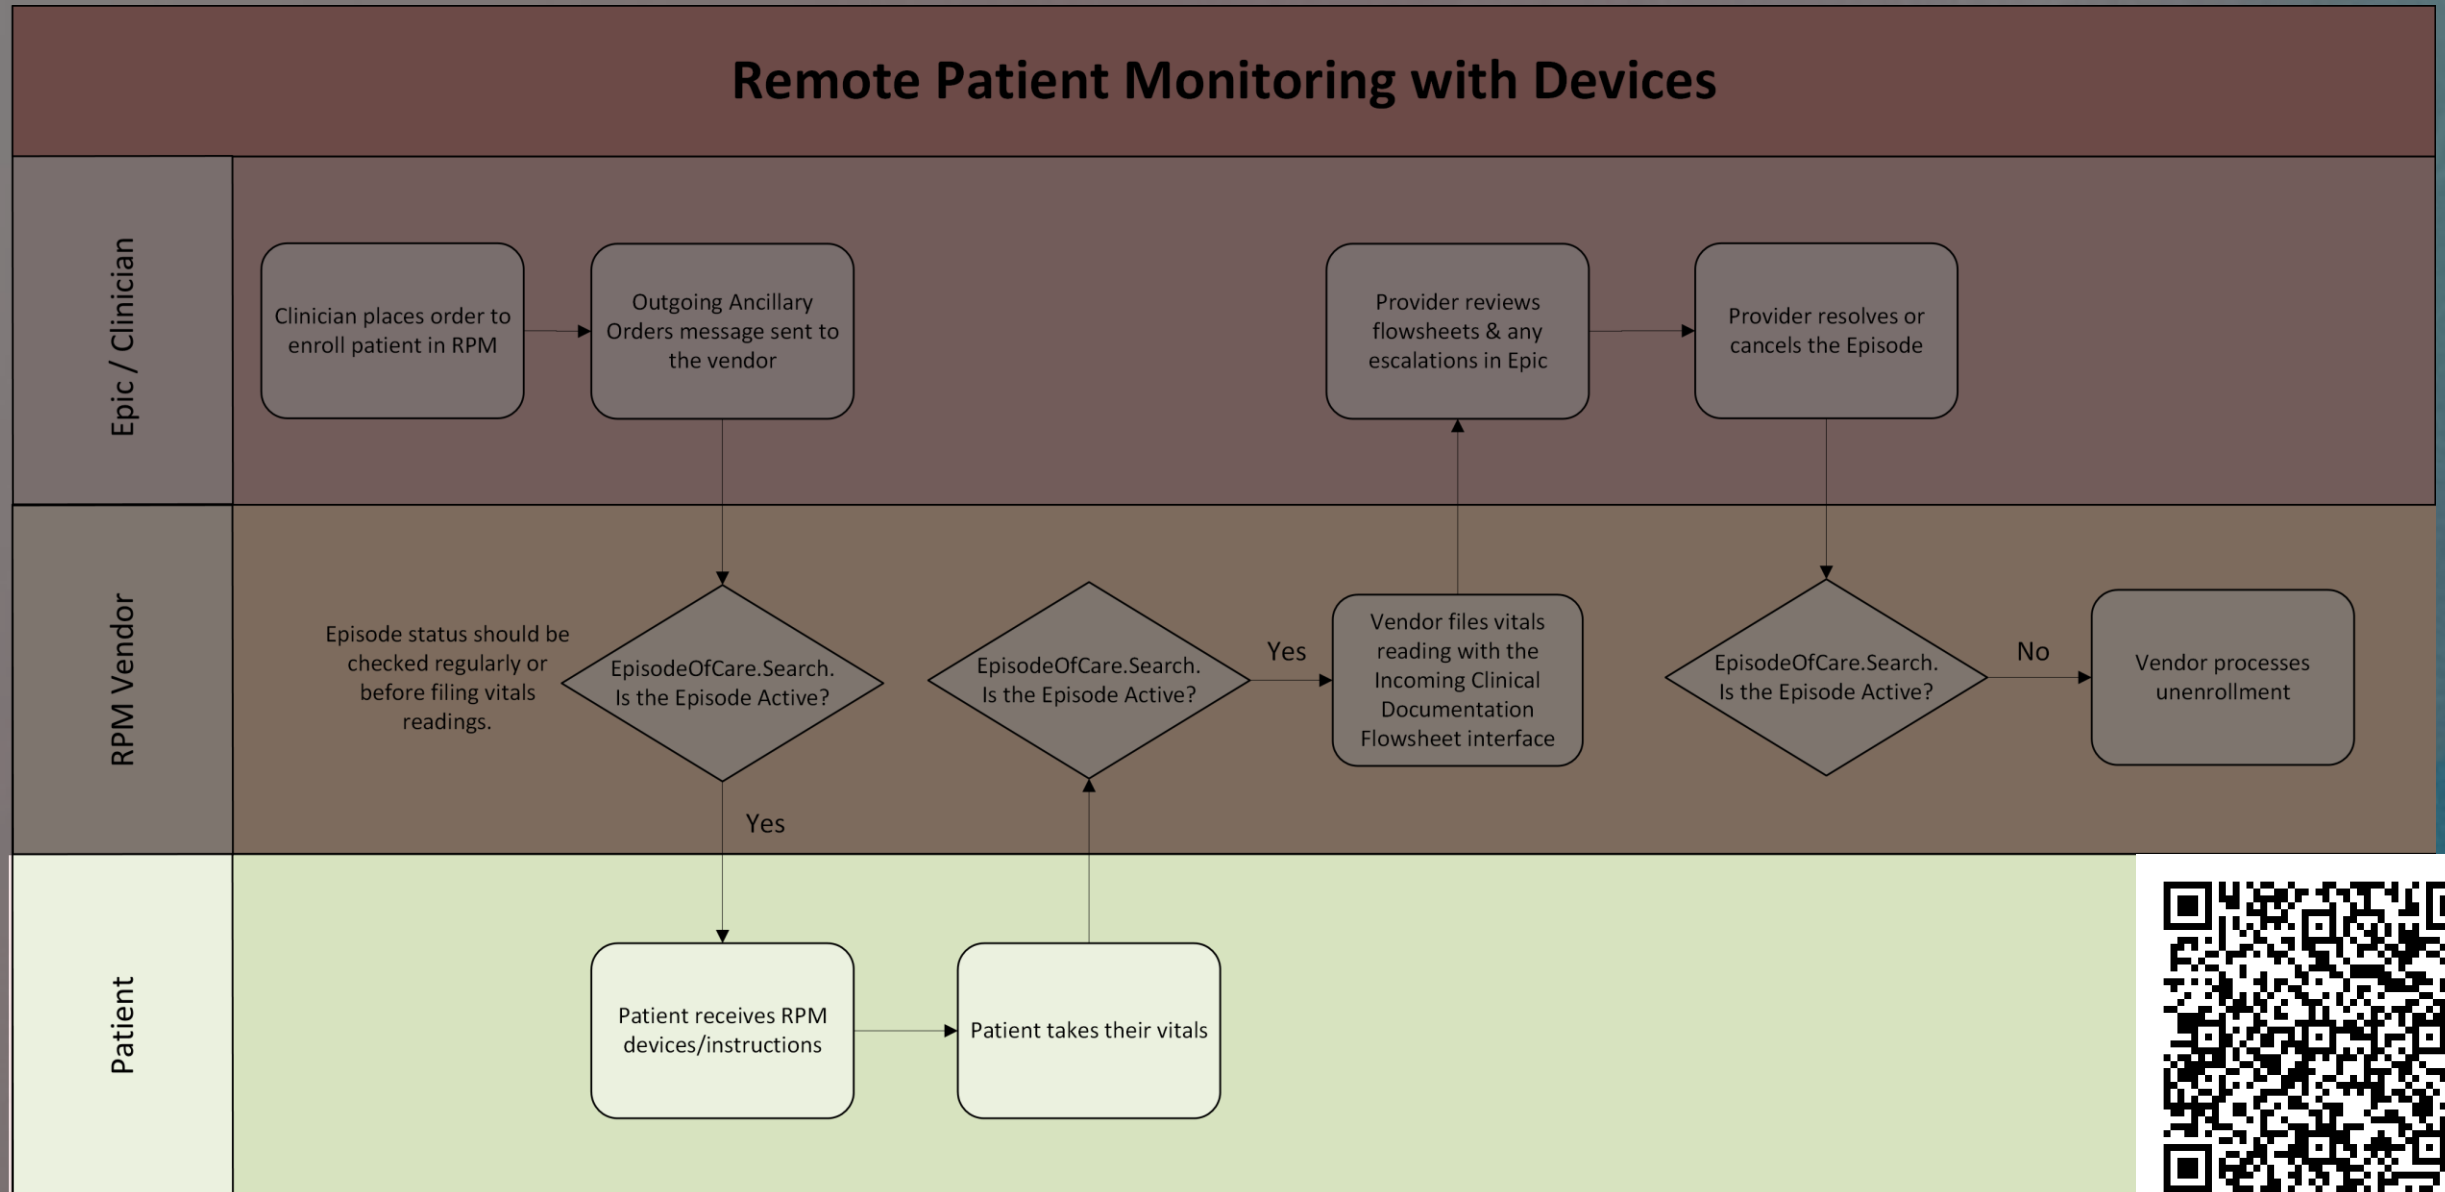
Remote Patient Monitoring with Devices

Epic / Clinician

Clinician places order to enroll patient in RPM

Outgoing Ancillary Orders message sent to the vendor

Provider reviews flowsheets & any escalations in Epic

Provider resolves or cancels the Episode

RPM Vendor

Episode status should be checked regularly or before filing vitals readings.

EpisodeOfCare.Search. Is the Episode Active?

EpisodeOfCare.Search. Is the Episode Active?

Yes

Vendor files vitals reading with the Incoming Clinical Documentation Flowsheet interface

EpisodeOfCare.Search. Is the Episode Active?

No

Vendor processes unenrollment

Yes

Patient

Patient receives RPM devices/instructions

Patient takes their vitals